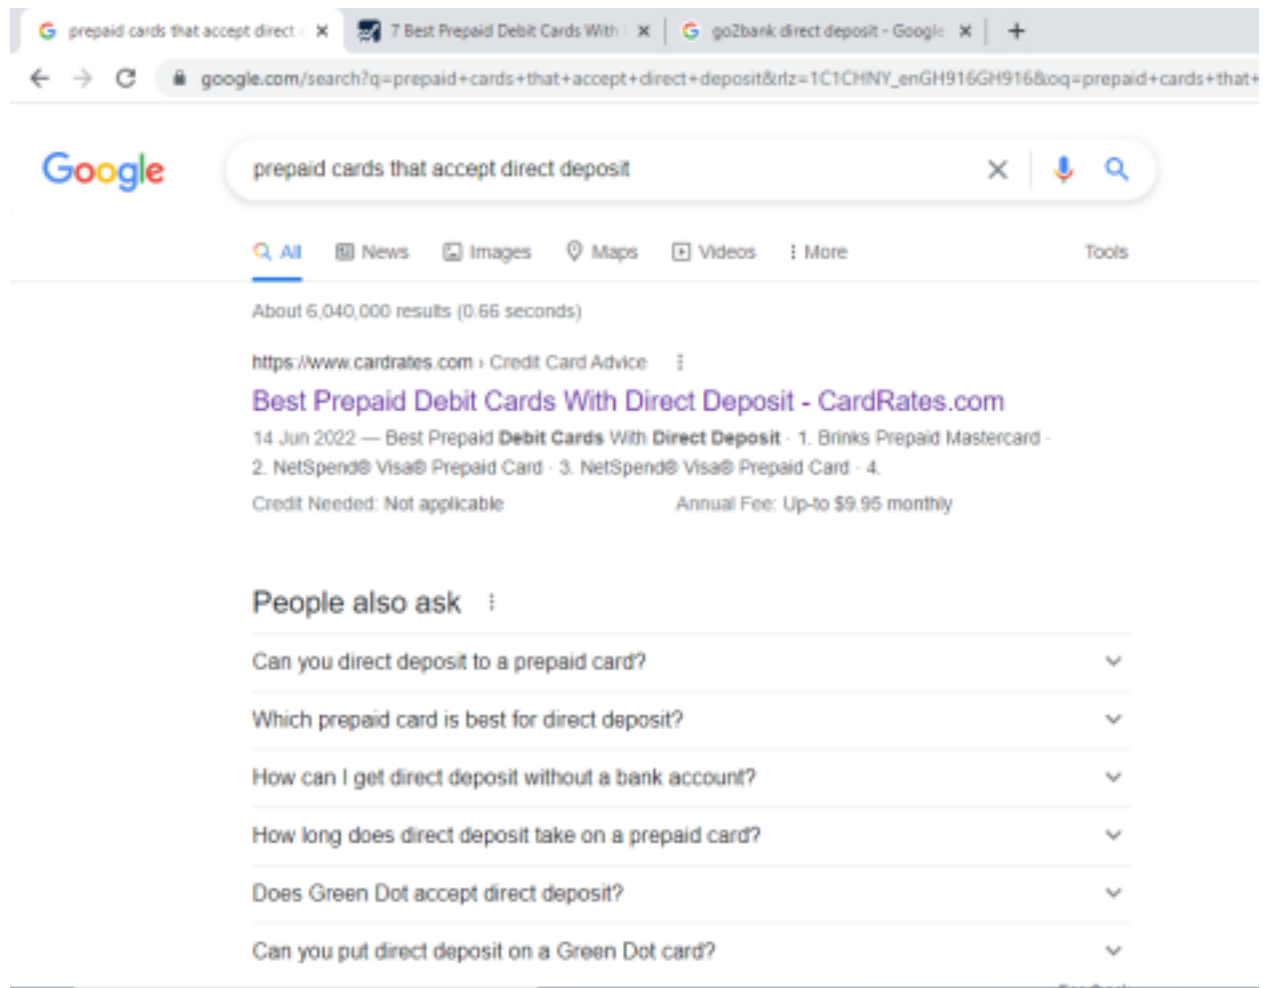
prepaid cards that accept direct ×
7 Best Prepaid Debit Cards With ×
go2bank direct deposit - Google ×
+

google.com/search?q=prepaid+cards+that+accept+direct+deposit&rlz=1C1CHNY_enGH916GH916&oq=prepaid+cards+that+

Google

prepaid cards that accept direct deposit

All News Images Maps Videos More Tools

About 6,040,000 results (0.66 seconds)

https://www.cardrates.com › Credit Card Advice

Best Prepaid Debit Cards With Direct Deposit - CardRates.com

14 Jun 2022 — Best Prepaid Debit Cards With Direct Deposit · 1. Brinks Prepaid Mastercard · 2. NetSpend® Visa® Prepaid Card · 3. NetSpend® Visa® Prepaid Card · 4.

Credit Needed: Not applicable Annual Fee: Up-to $9.95 monthly

People also ask

Can you direct deposit to a prepaid card?

Which prepaid card is best for direct deposit?

How can I get direct deposit without a bank account?

How long does direct deposit take on a prepaid card?

Does Green Dot accept direct deposit?

Can you put direct deposit on a Green Dot card?